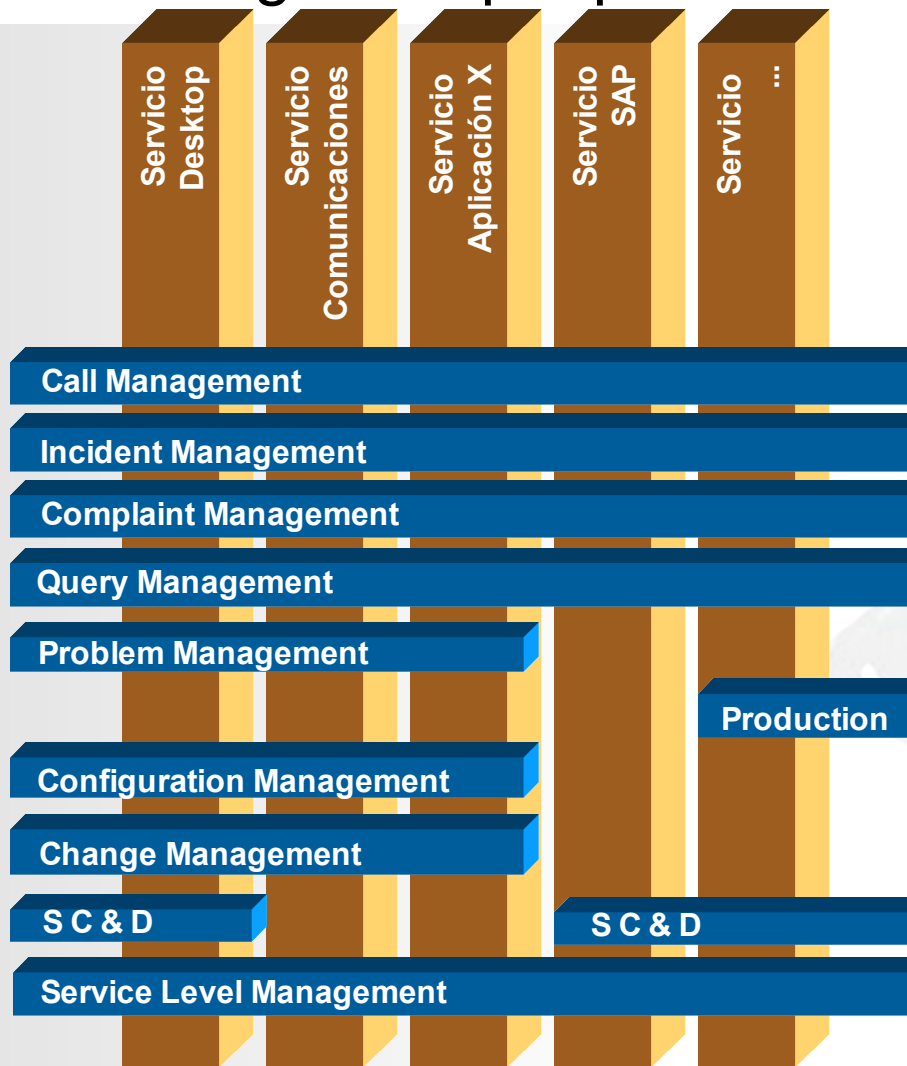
Servicio Desktop

Servicio Comunicaciones

Servicio Aplicación X

Servicio SAP

Servicio ...

Call Management

Incident Management

Complaint Management

Query Management

Problem Management

Production

Configuration Management

Change Management

S C & D

S C & D

Service Level Management